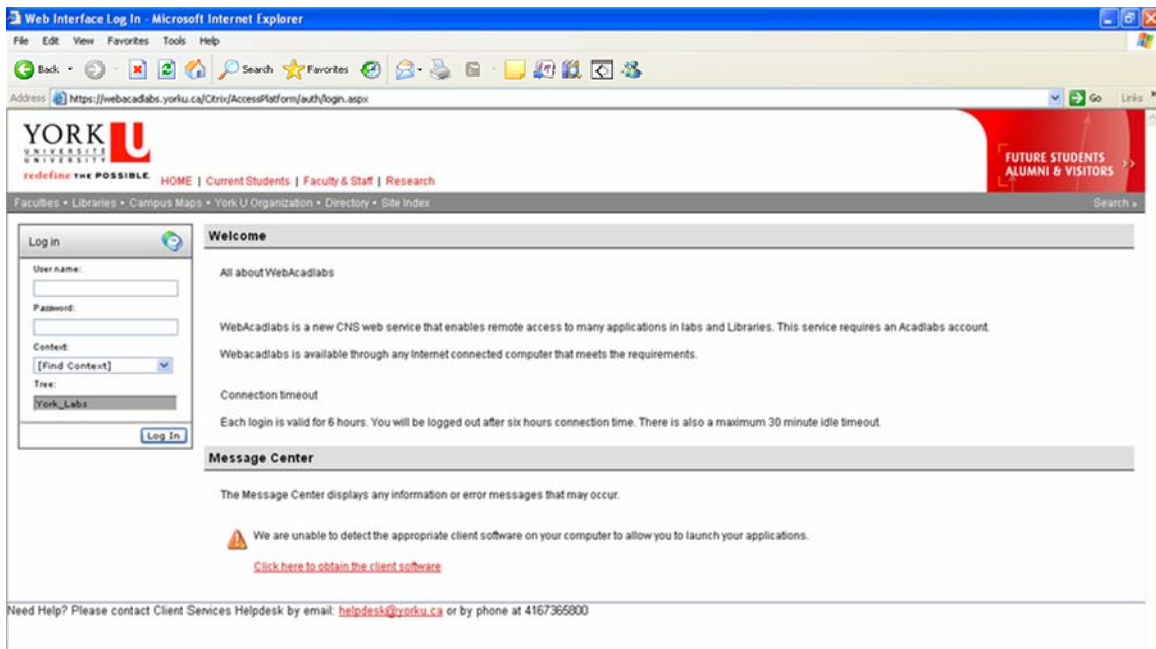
Web Interface Log In - Microsoft Internet Explorer

File Edit View Favorites Tools Help

Back Search Favorites

Address https://webacadlabs.yorku.ca/Citrix/AccessPlatform/auth/login.aspx Go Links

YORK U
UNIVERSITÉ UNIVERSITY
redefine THE POSSIBLE.

HOME | Current Students | Faculty & Staff | Research

FUTURE STUDENTS
ALUMNI & VISITORS

Faculties • Libraries • Campus Maps • York U Organization • Directory • Site Index

Search »

Log in

User name:

Password:

Context:

[Find Context]

Tree:

York_Labs

Log In

Welcome

All about WebAcadlabs

WebAcadlabs is a new CNS web service that enables remote access to many applications in labs and Libraries. This service requires an Acadlabs account.

Webacadlabs is available through any Internet connected computer that meets the requirements.

Connection timeout

Each login is valid for 6 hours. You will be logged out after six hours connection time. There is also a maximum 30 minute idle timeout.

Message Center

The Message Center displays any information or error messages that may occur.

We are unable to detect the appropriate client software on your computer to allow you to launch your applications.

Click here to obtain the client software

Need Help? Please contact Client Services Helpdesk by email: helpdesk@yorku.ca or by phone at 4167365800